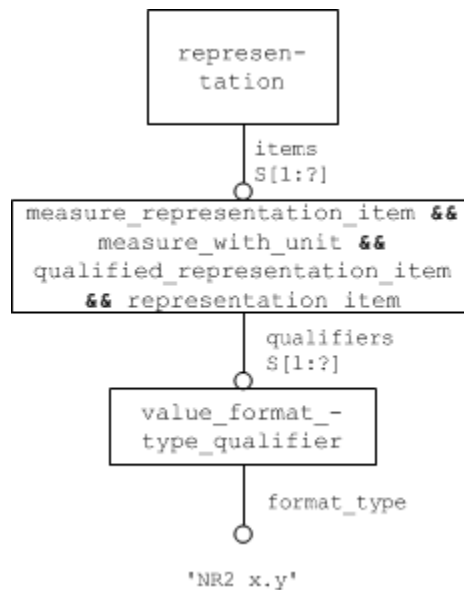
representation

items
S[1:?]

measure_representation_item && measure_with_unit && qualified_representation_item && representation item

qualifiers
S[1:?]

value_format_type_qualifier

format_type

'NR2 x.y'